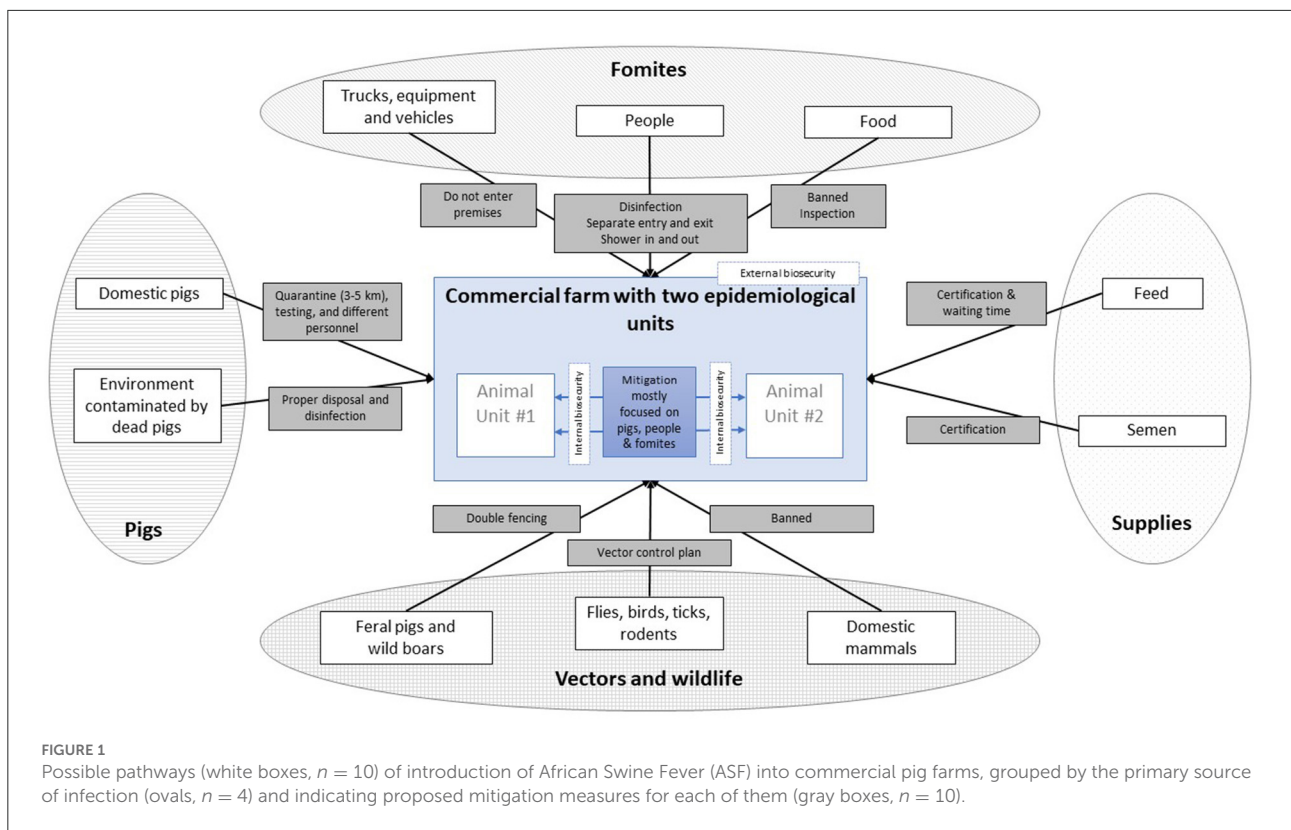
Fomites

Trucks, equipment and vehicles

People

Food

Do not enter premises

Disinfection
Separate entry and exit
Shower in and out

Banned
Inspection

External biosecurity

Domestic pigs

Quarantine (3-5 km), testing, and different personnel

Commercial farm with two epidemiological units

Certification & waiting time

Feed

Environment contaminated by dead pigs

Proper disposal and disinfection

Animal Unit #1

Internal biosecurity

Mitigation mostly focused on pigs, people & fomites

Internal biosecurity

Animal Unit #2

Certification

Semen

Pigs

Double fencing

Banned

Supplies

Vector control plan

Feral pigs and wild boars

Flies, birds, ticks, rodents

Domestic mammals

Vectors and wildlife

FIGURE 1
Possible pathways (white boxes, $n = 10$) of introduction of African Swine Fever (ASF) into commercial pig farms, grouped by the primary source of infection (ovals, $n = 4$) and indicating proposed mitigation measures for each of them (gray boxes, $n = 10$).